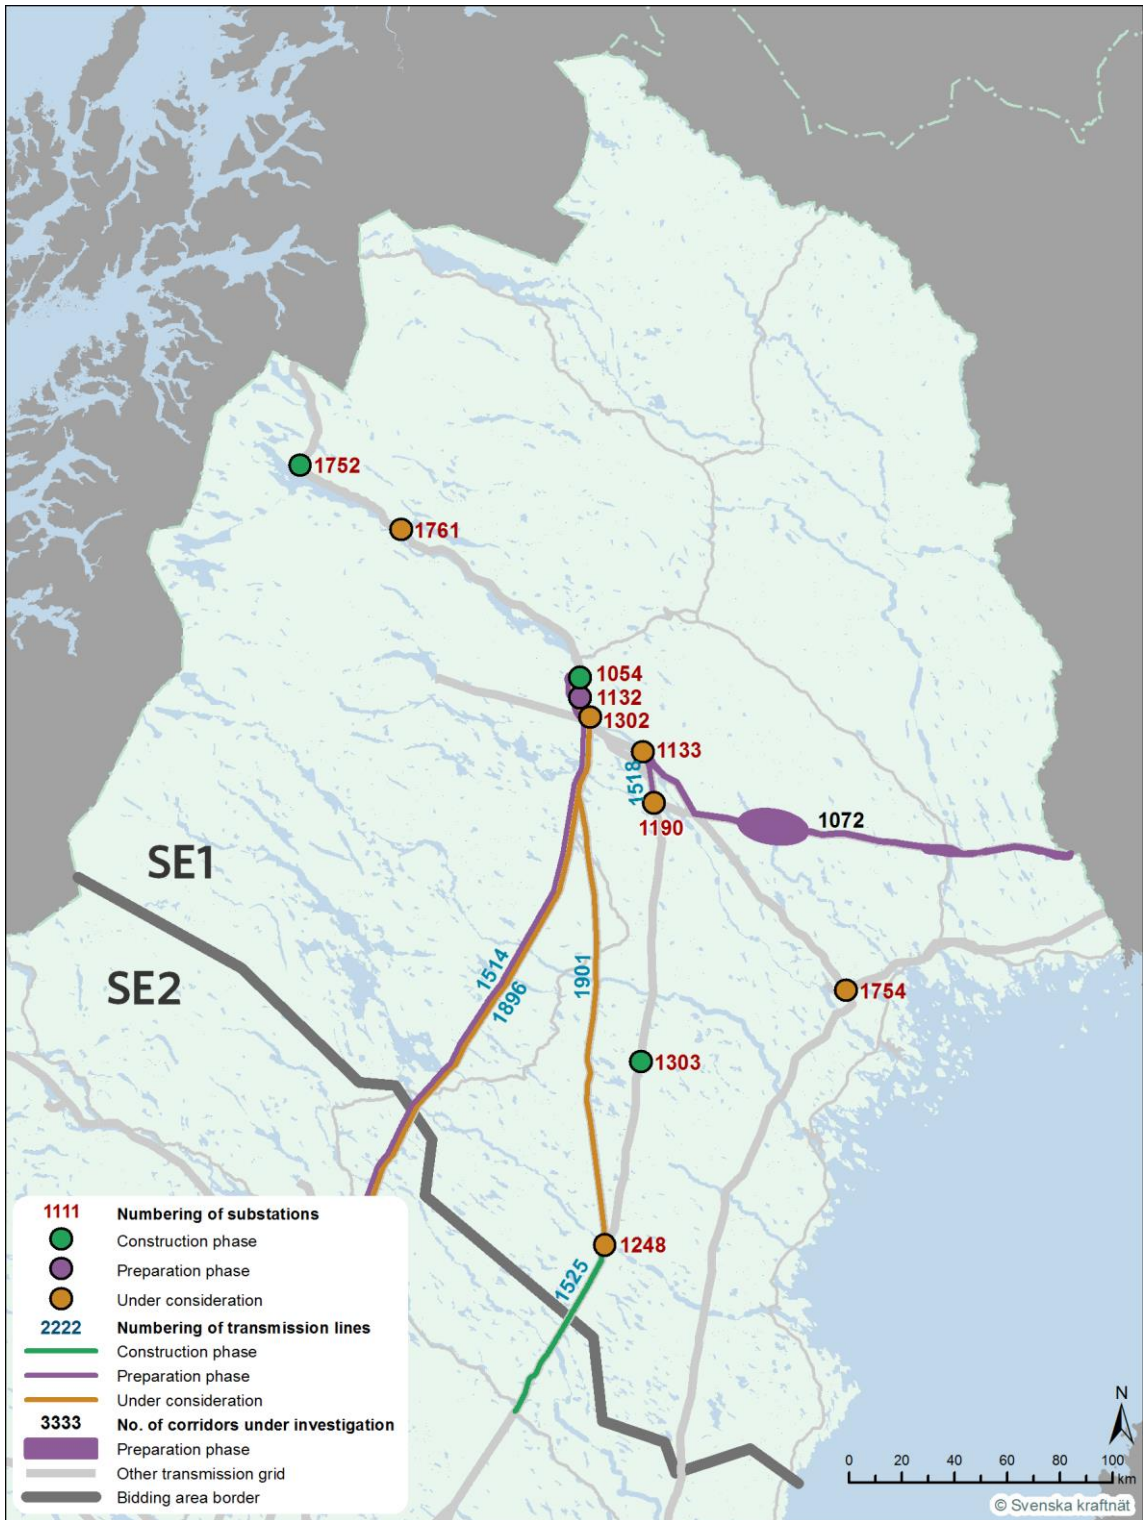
1752
1761
1054
1132
1302
1133
1518
1190
1072
SE1
SE2
1514
1896
1901
1754
1303
1248
1525

1111 Numbering of substations
Construction phase
Preparation phase
Under consideration
2222 Numbering of transmission lines
Construction phase
Preparation phase
Under consideration
3333 No. of corridors under investigation
Preparation phase
Other transmission grid
Bidding area border

N
0 20 40 60 80 100 km
© Svenska kraftnät